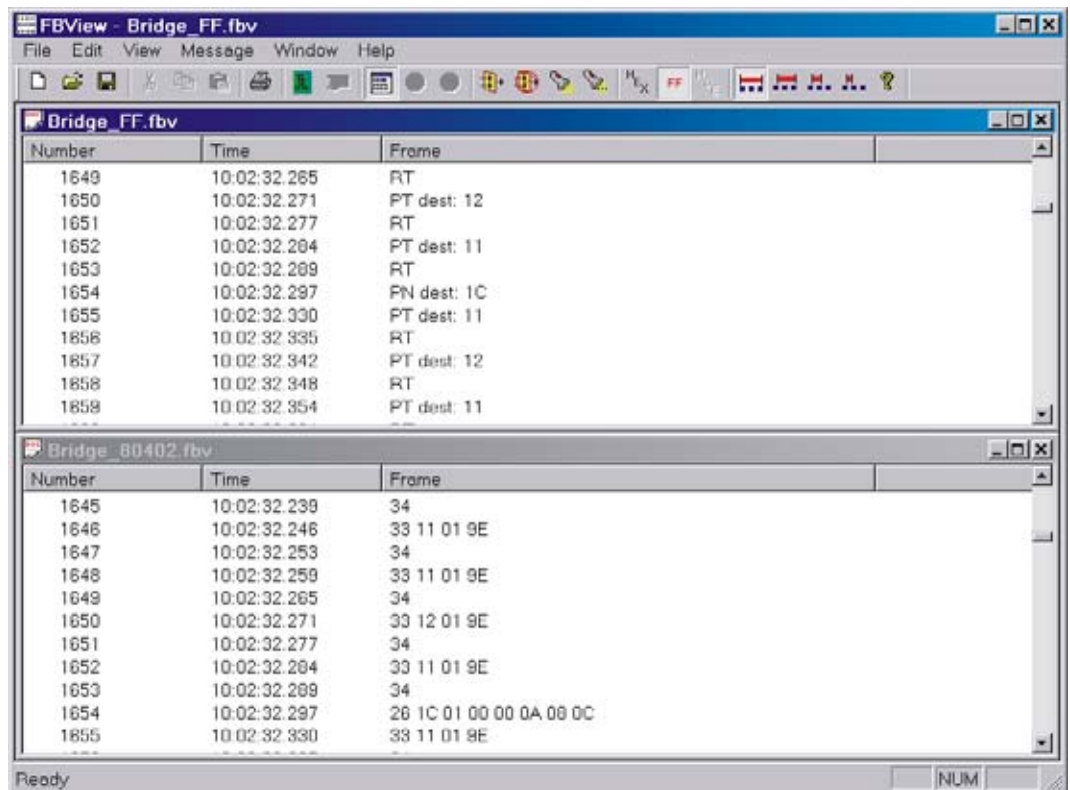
FBView - Bridge_FF.fbv

File Edit View Message Window Help

Bridge_FF.fbv

| Number | Time | Frame |
|---|---|---|
| 1649 | 10:02:32.265 | RT |
| 1650 | 10:02:32.271 | PT dest: 12 |
| 1651 | 10:02:32.277 | RT |
| 1652 | 10:02:32.284 | PT dest: 11 |
| 1653 | 10:02:32.289 | RT |
| 1654 | 10:02:32.297 | PN dest: 1C |
| 1655 | 10:02:32.330 | PT dest: 11 |
| 1656 | 10:02:32.335 | RT |
| 1657 | 10:02:32.342 | PT dest: 12 |
| 1658 | 10:02:32.348 | RT |
| 1659 | 10:02:32.354 | PT dest: 11 |

Bridge_80402.fbv

| Number | Time | Frame |
|---|---|---|
| 1645 | 10:02:32.239 | 34 |
| 1646 | 10:02:32.246 | 33 11 01 9E |
| 1647 | 10:02:32.253 | 34 |
| 1648 | 10:02:32.259 | 33 11 01 9E |
| 1649 | 10:02:32.265 | 34 |
| 1650 | 10:02:32.271 | 33 12 01 9E |
| 1651 | 10:02:32.277 | 34 |
| 1652 | 10:02:32.284 | 33 11 01 9E |
| 1653 | 10:02:32.289 | 34 |
| 1654 | 10:02:32.297 | 26 1C 01 00 00 0A 00 0C |
| 1655 | 10:02:32.330 | 33 11 01 9E |

Ready NUM